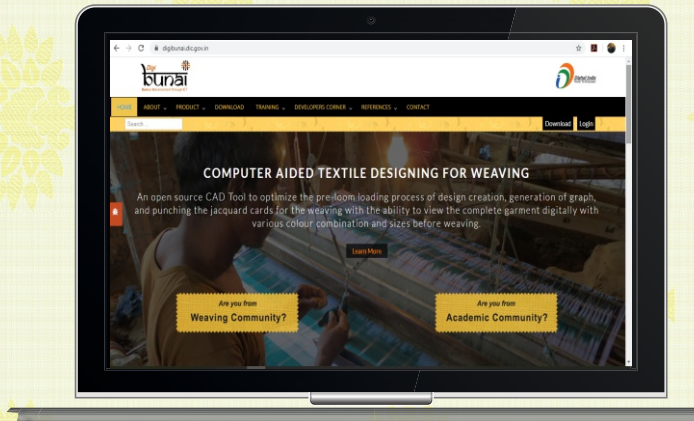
digibunai.dic.gov.in

Digi bunai

Digital India

HOME ABOUT PRODUCT DOWNLOAD TRAINING DEVELOPERS CORNER REFERENCES CONTACT

Search

Download Login

COMPUTER AIDED TEXTILE DESIGNING FOR WEAVING

An open source CAD Tool to optimize the pre-loom loading process of design creation, generation of graph, and punching the jacquard cards for the weaving with the ability to view the complete garment digitally with various colour combination and sizes before weaving.

Learn More

Are you from
Weaving Community?

Are you from
Academic Community?